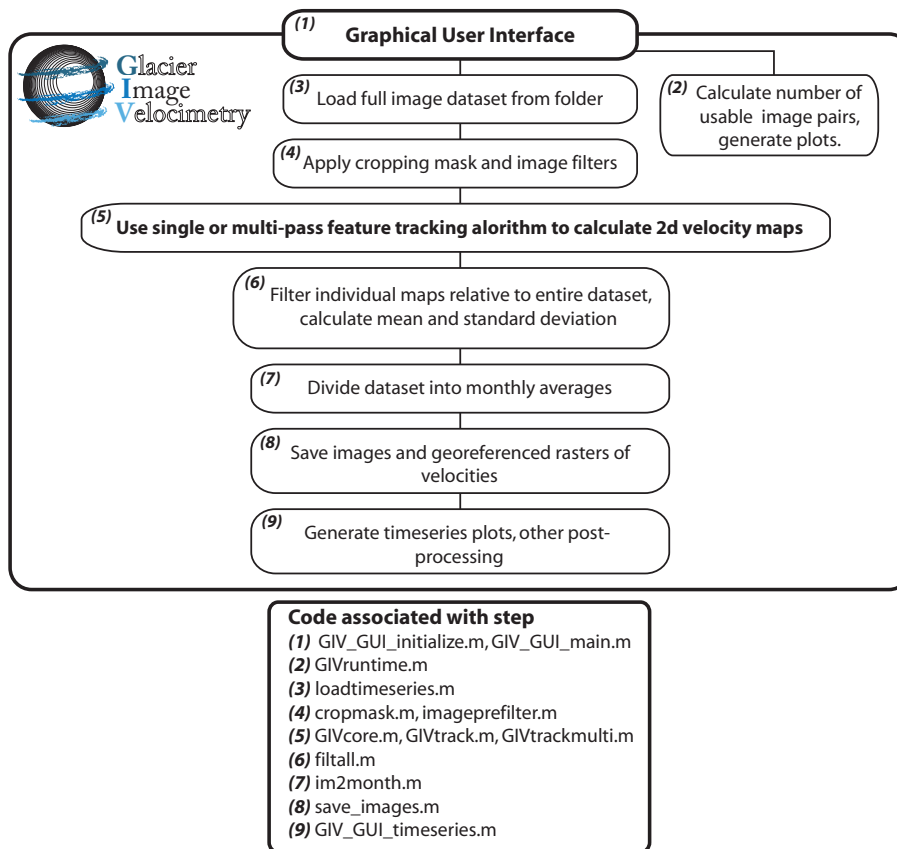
(1) Graphical User Interface

Glacier Image Velocimetry

(3) Load full image dataset from folder

(2) Calculate number of usable image pairs, generate plots.

(4) Apply cropping mask and image filters

(5) Use single or multi-pass feature tracking alorithm to calculate 2d velocity maps

(6) Filter individual maps relative to entire dataset, calculate mean and standard deviation

(7) Divide dataset into monthly averages

(8) Save images and georeferenced rasters of velocities

(9) Generate timeseries plots, other post-processing

Code associated with step
(1) GIV_GUI_initialize.m, GIV_GUI_main.m
(2) GIVruntime.m
(3) loadtimeseries.m
(4) cropmask.m, imageprefilter.m
(5) GIVcore.m, GIVtrack.m, GIVtrackmulti.m
(6) filtall.m
(7) im2month.m
(8) save_images.m
(9) GIV_GUI_timeseries.m